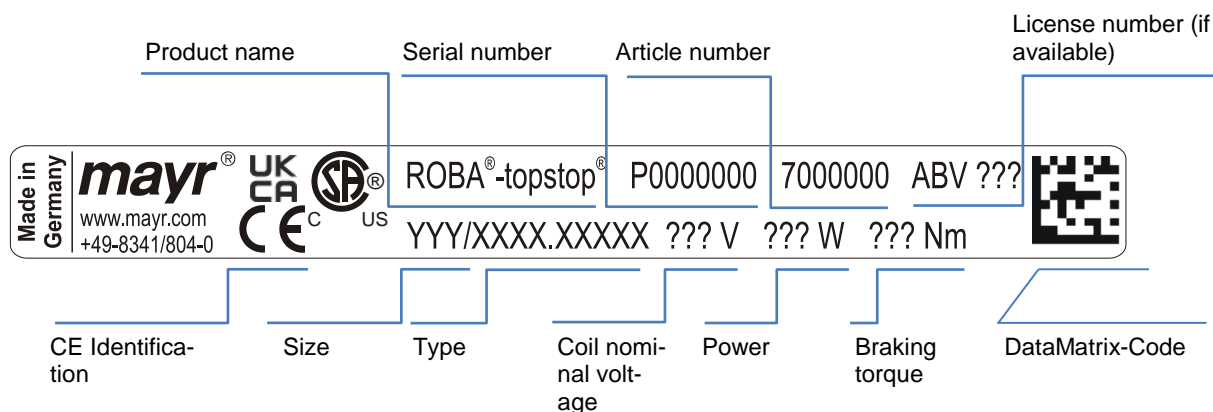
Product name

Serial number

Article number

License number (if available)

Made in Germany

mayr®

www.mayr.com
+49-8341/804-0

UK CA

CE

SA® C US

ROBA®-topstop®

P0000000

7000000

ABV ???

YYY/XXXX.XXXXX

??? V

??? W

??? Nm

CE Identification

Size

Type

Coil nominal voltage

Power

Braking torque

DataMatrix-Code